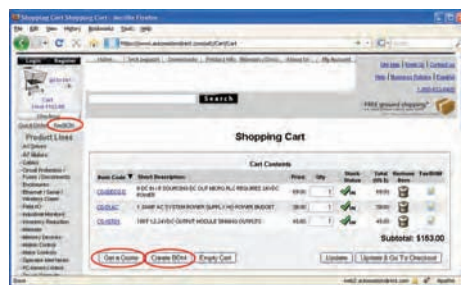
Shopping Cart - Mozilla Firefox
File Edit View History Bookmarks Tools Help
http://www.automationdirect.com/adc/Cart/Cart
Login Register
Cart
Search
Shopping Cart
Product Lines
FREE ground shipping*
Cart Contents
| Item Code | Short Description | Price | Qty | Stock Status | Total (US $) | Remove Item | FastBOM |
|---|---|---|---|---|---|---|---|
| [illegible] | 8 DC IN / 8 SOURCING DC OUT MICRO PLC REQUIRES 24VDC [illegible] | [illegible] | 1 | | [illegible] | | |
| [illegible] | 1.3AMP AC SYSTEM POWER SUPPLY NO POWER BUDGET | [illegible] | 1 | | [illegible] | | |
| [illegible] | 16PT 12-24VDC OUTPUT MODULE SINKING OUTPUTS | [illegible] | 1 | | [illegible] | | |
Subtotal: $163.00
Get a Quote | Create BOM | Empty Cart | Update | Update & Go To Checkout
Done